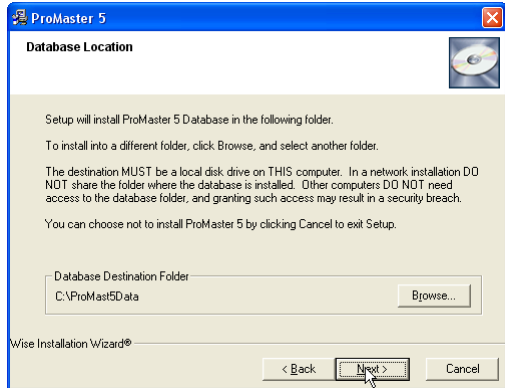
ProMaster 5

Database Location

Setup will install ProMaster 5 Database in the following folder.

To install into a different folder, click Browse, and select another folder.

The destination MUST be a local disk drive on THIS computer. In a network installation DO NOT share the folder where the database is installed. Other computers DO NOT need access to the database folder, and granting such access may result in a security breach.

You can choose not to install ProMaster 5 by clicking Cancel to exit Setup.

Database Destination Folder
C:\ProMast5Data
Browse...

Wise Installation Wizard®

< Back
Next >
Cancel